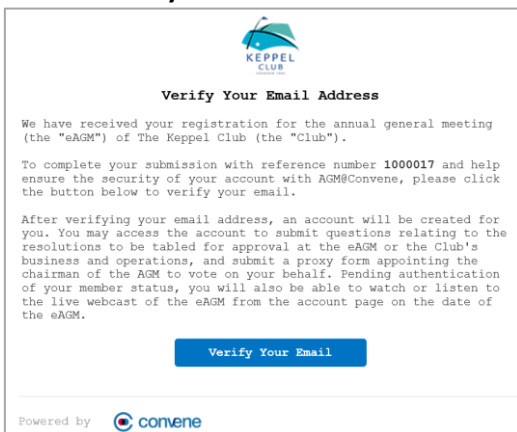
KEPPEL
CLUB

Verify Your Email Address

We have received your registration for the annual general meeting (the "eAGM") of The Keppel Club (the "Club").

To complete your submission with reference number **1000017** and help ensure the security of your account with AGM@Convene, please click the button below to verify your email.

After verifying your email address, an account will be created for you. You may access the account to submit questions relating to the resolutions to be tabled for approval at the eAGM or the Club's business and operations, and submit a proxy form appointing the chairman of the AGM to vote on your behalf. Pending authentication of your member status, you will also be able to watch or listen to the live webcast of the eAGM from the account page on the date of the eAGM.

Verify Your Email

Powered by convene